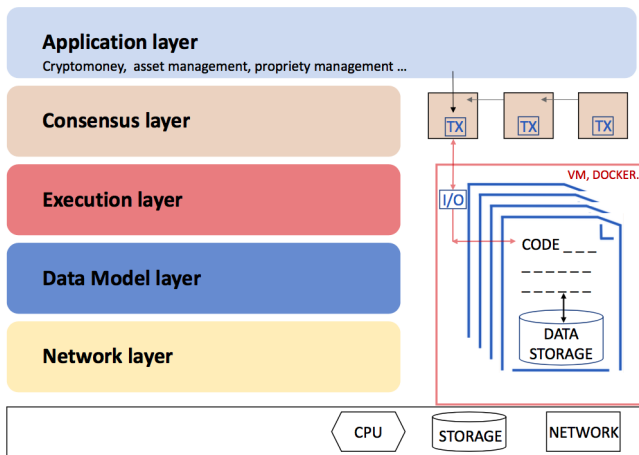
Application layer
Cryptomoney, asset management, propriety management ...

Consensus layer

Execution layer

Data Model layer

Network layer

TX
TX
TX

VM, DOCKER..

I/O

CODE _ _ _
_ _ _ _ _ _
_ _ _ _ _ _

DATA STORAGE

CPU
STORAGE
NETWORK